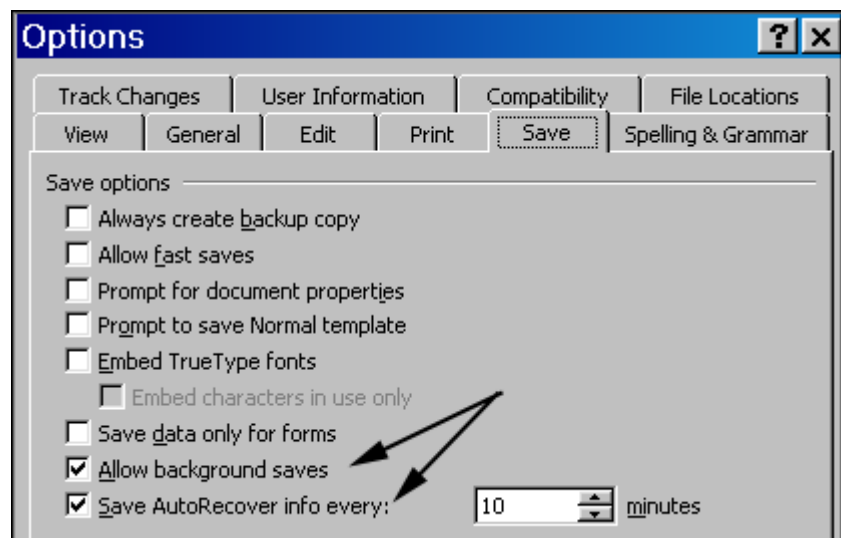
Options

?

Track Changes | User Information | Compatibility | File Locations
View | General | Edit | Print | Save | Spelling & Grammar

Save options

Always create backup copy
Allow fast saves
Prompt for document properties
Prompt to save Normal template
Embed TrueType fonts
Embed characters in use only
Save data only for forms
Allow background saves
Save AutoRecover info every: 10 minutes